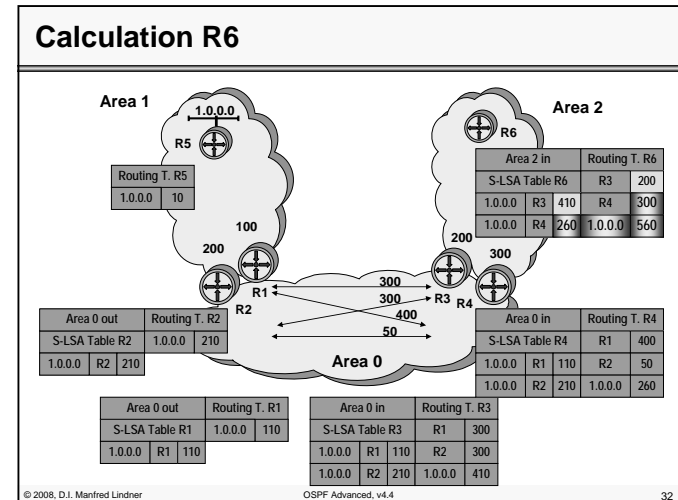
Calculation R6

Area 1

1.0.0.0

R5

| Routing T. R5 | |
|---|---|
| 1.0.0.0 | 10 |

100

200

R1

R2

| Area 0 out | | | Routing T. R2 | |
|---|---|---|---|---|
| S-LSA Table R2 | | | 1.0.0.0 | 210 |
| 1.0.0.0 | R2 | 210 | | |

| Area 0 out | | | Routing T. R1 | |
|---|---|---|---|---|
| S-LSA Table R1 | | | 1.0.0.0 | 110 |
| 1.0.0.0 | R1 | 110 | | |

300

300

400

50

Area 0

R3

R4

| Area 0 in | | | Routing T. R3 | |
|---|---|---|---|---|
| S-LSA Table R3 | | | R1 | 300 |
| 1.0.0.0 | R1 | 110 | R2 | 300 |
| 1.0.0.0 | R2 | 210 | 1.0.0.0 | 410 |

Area 2

R6

| Area 2 in | | | Routing T. R6 | |
|---|---|---|---|---|
| S-LSA Table R6 | | | R3 | 200 |
| 1.0.0.0 | R3 | 410 | R4 | 300 |
| 1.0.0.0 | R4 | 260 | 1.0.0.0 | 560 |

200

300

| Area 0 in | | | Routing T. R4 | |
|---|---|---|---|---|
| S-LSA Table R4 | | | R1 | 400 |
| 1.0.0.0 | R1 | 110 | R2 | 50 |
| 1.0.0.0 | R2 | 210 | 1.0.0.0 | 260 |

© 2008, D.I. Manfred Lindner OSPF Advanced, v4.4 32